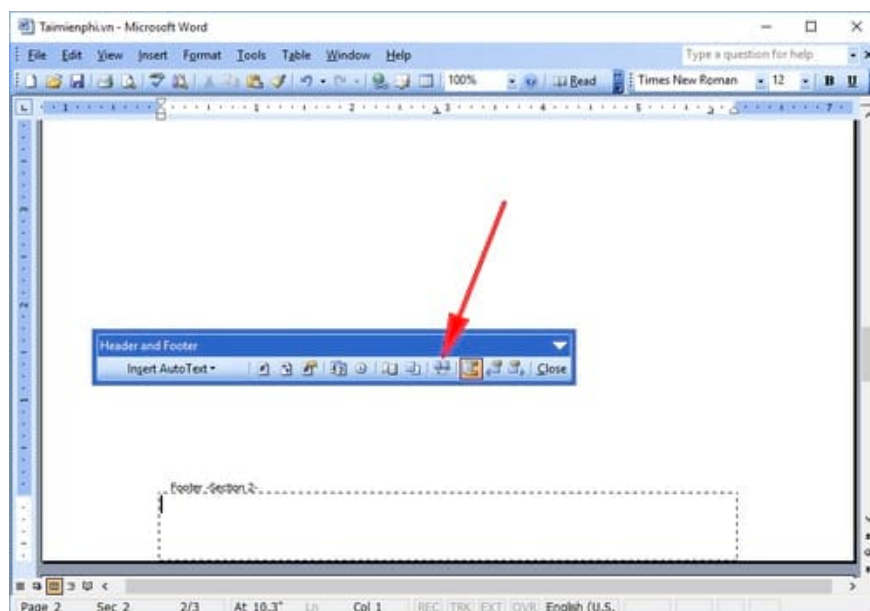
Taimienphi.vn - Microsoft Word

File Edit View Insert Format Tools Table Window Help

Type a question for help

100% Read Times New Roman 12 B U

Header and Footer

Insert AutoText Close

Footer -Section 2-

Page 2 Sec 2 2/3 At 10.3" Ln Col 1 REC TRK EXT OVR English (U.S.